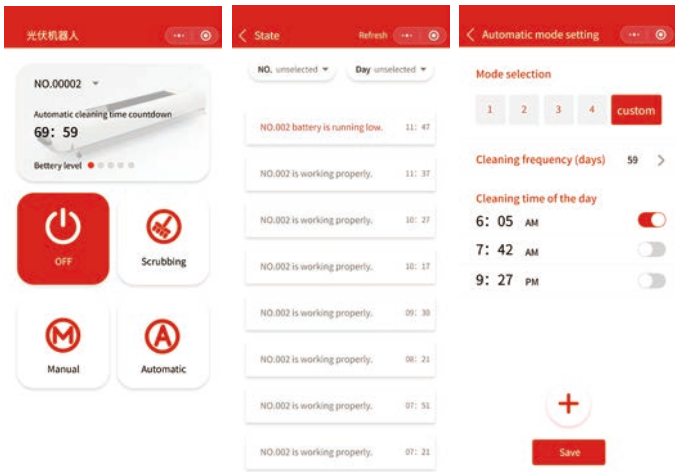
光伏机器人

NO.00002

Automatic cleaning time countdown

69: 59

Bettery level

OFF

Scrubbing

Manual

Automatic

State

Refresh

NO. unselected

Day unselected

NO.002 battery is running low. 11: 47

NO.002 is working properly. 11: 37

NO.002 is working properly. 10: 27

NO.002 is working properly. 10: 17

NO.002 is working properly. 09: 30

NO.002 is working properly. 08: 21

NO.002 is working properly. 07: 51

NO.002 is working properly. 07: 21

Automatic mode setting

Mode selection

1 2 3 4 custom

Cleaning frequency (days) 59

Cleaning time of the day

6: 05 AM

7: 42 AM

9: 27 PM

+

Save